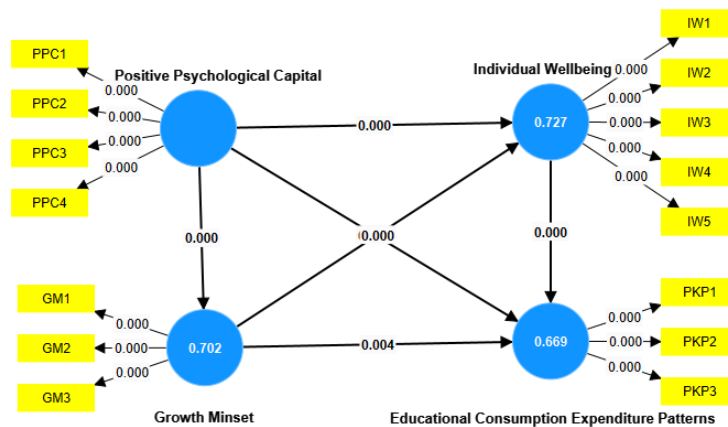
PPC1
PPC2
PPC3
PPC4
0.000
0.000
0.000
0.000
Positive Psychological Capital
0.000
0.000
0.000
Individual Wellbeing
0.727
0.000
0.000
0.000
0.000
0.000
IW1
IW2
IW3
IW4
IW5
0.000
GM1
GM2
GM3
0.000
0.000
0.000
0.702
0.004
0.669
0.000
0.000
0.000
PKP1
PKP2
PKP3
Growth Minset
Educational Consumption Expenditure Patterns